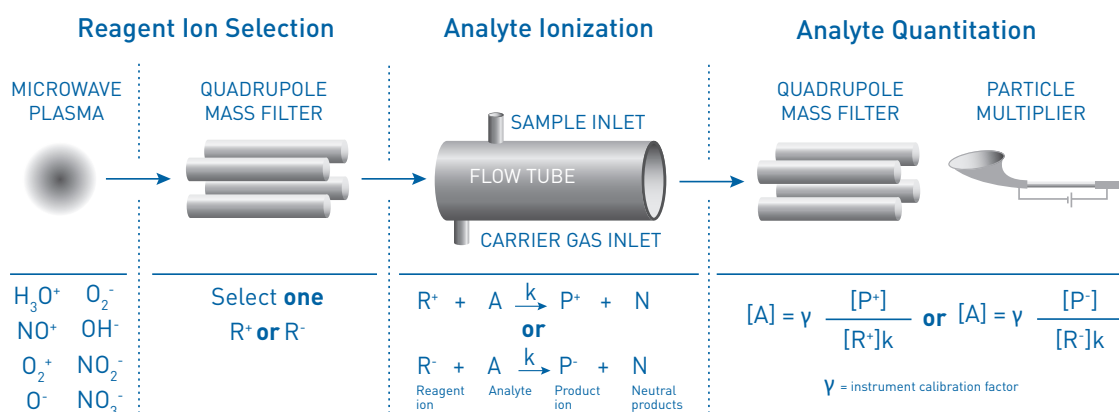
Reagent Ion Selection

MICROWAVE PLASMA

QUADRUPOLE MASS FILTER

$H_3O^+$ $O_2^-$
$NO^+$ $OH^-$
$O_2^+$ $NO_2^-$
$O^-$ $NO_3^-$

Select **one**
$R^+$ **or** $R^-$

Analyte Ionization

SAMPLE INLET

FLOW TUBE

CARRIER GAS INLET

$R^+$ + A $\xrightarrow{k}$ $P^+$ + N
**or**
$R^-$ + A $\xrightarrow{k}$ $P^-$ + N
Reagent ion Analyte Product ion Neutral products

Analyte Quantitation

QUADRUPOLE MASS FILTER

PARTICLE MULTIPLIER

$[A] = \gamma \frac{[P^+]}{[R^+]k}$ **or** $[A] = \gamma \frac{[P^-]}{[R^-]k}$

$\gamma$ = instrument calibration factor